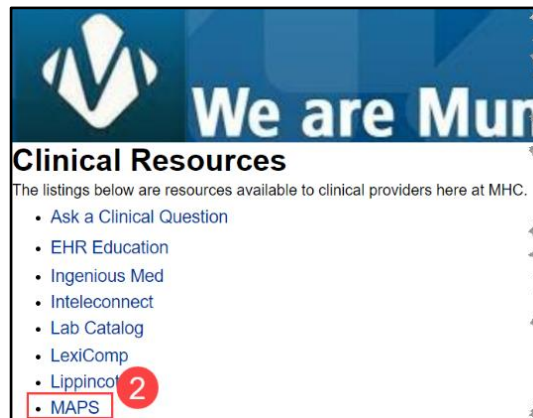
We are Mun

Clinical Resources

The listings below are resources available to clinical providers here at MHC.

- Ask a Clinical Question
- EHR Education
- Ingenious Med
- Inteleconnect
- Lab Catalog
- LexiComp
- Lippincot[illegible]
- MAPS

2